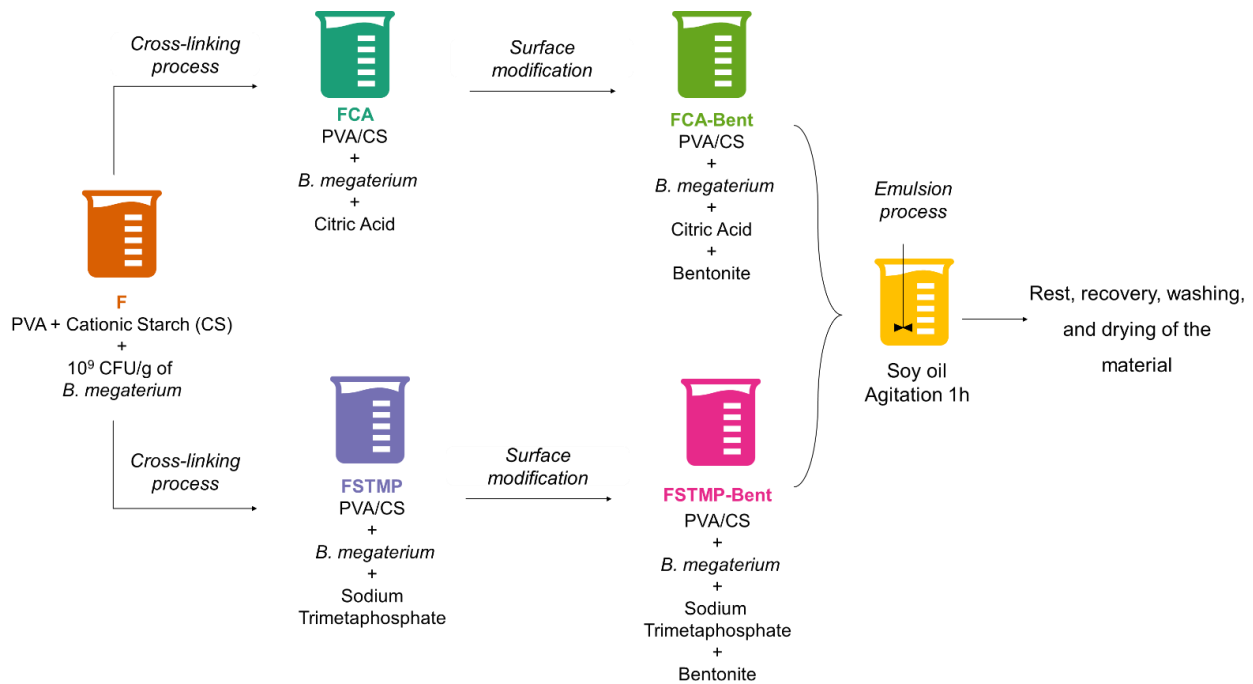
Cross-linking process

FCA
PVA/CS
+
B. megaterium
+
Citric Acid

Surface modification

FCA-Bent
PVA/CS
+
B. megaterium
+
Citric Acid
+
Bentonite

F
PVA + Cationic Starch (CS)
+
$10^9$ CFU/g of
B. megaterium

Emulsion process

Soy oil
Agitation 1h

Rest, recovery, washing, and drying of the material

Cross-linking process

FSTMP
PVA/CS
+
B. megaterium
+
Sodium Trimetaphosphate

Surface modification

FSTMP-Bent
PVA/CS
+
B. megaterium
+
Sodium Trimetaphosphate
+
Bentonite